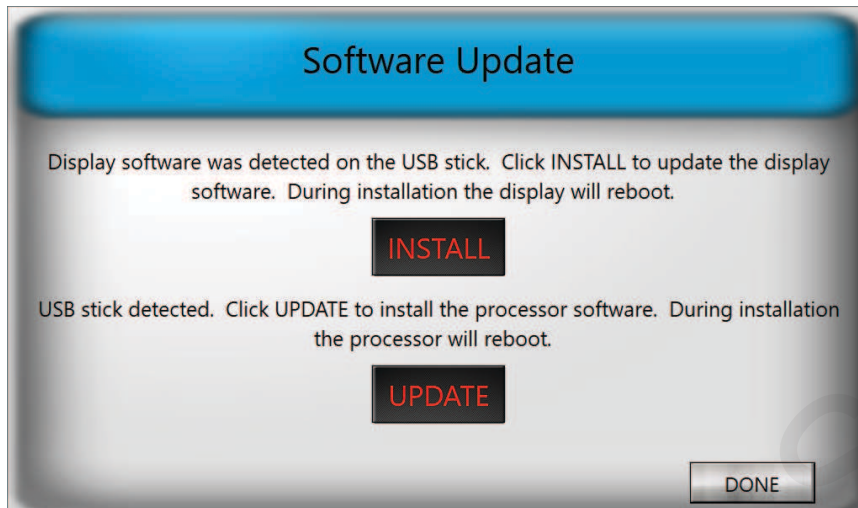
Software Update

Display software was detected on the USB stick. Click INSTALL to update the display software. During installation the display will reboot.

INSTALL

USB stick detected. Click UPDATE to install the processor software. During installation the processor will reboot.

UPDATE

DONE